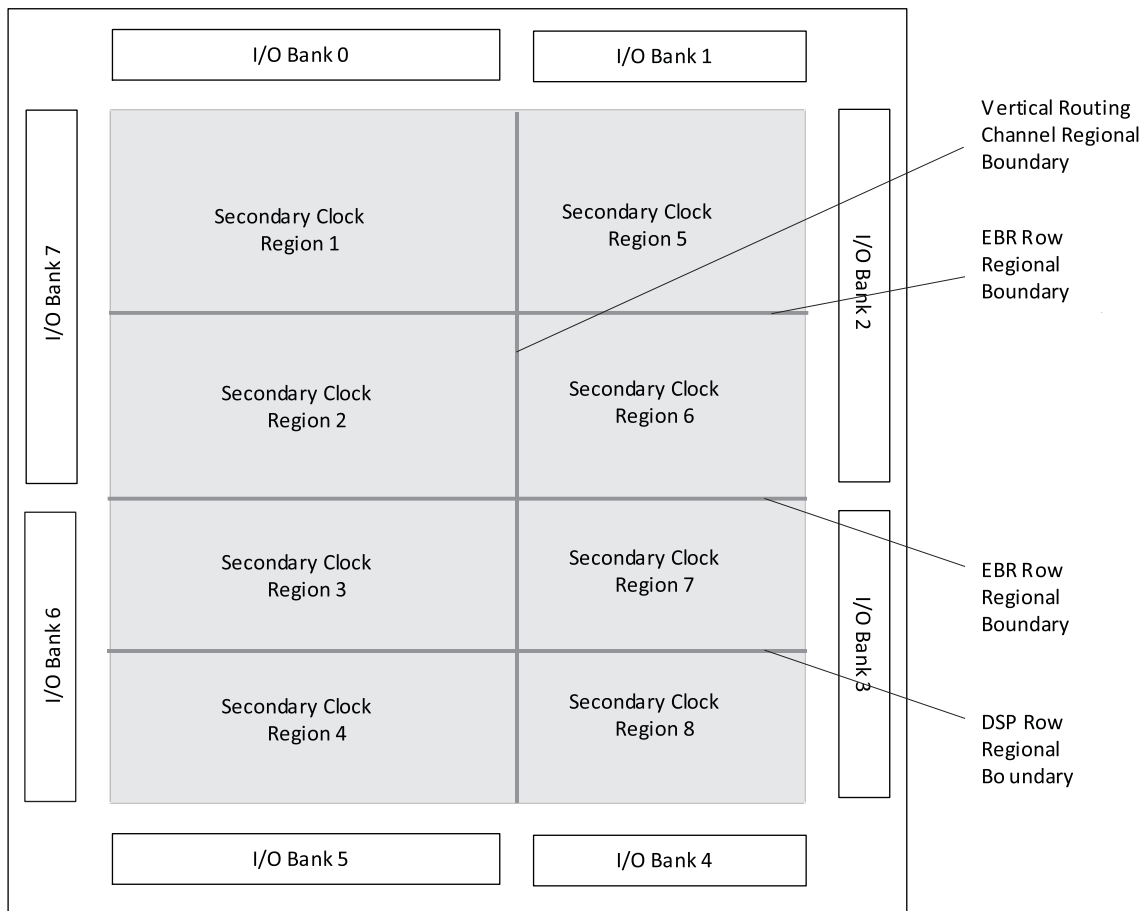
I/O Bank 0

I/O Bank 1

Vertical Routing Channel Regional Boundary

I/O Bank 7

Secondary Clock Region 1

Secondary Clock Region 5

I/O Bank 2

EBR Row Regional Boundary

Secondary Clock Region 2

Secondary Clock Region 6

Secondary Clock Region 3

Secondary Clock Region 7

EBR Row Regional Boundary

I/O Bank 6

I/O Bank 3

Secondary Clock Region 4

Secondary Clock Region 8

DSP Row Regional Bo undary

I/O Bank 5

I/O Bank 4